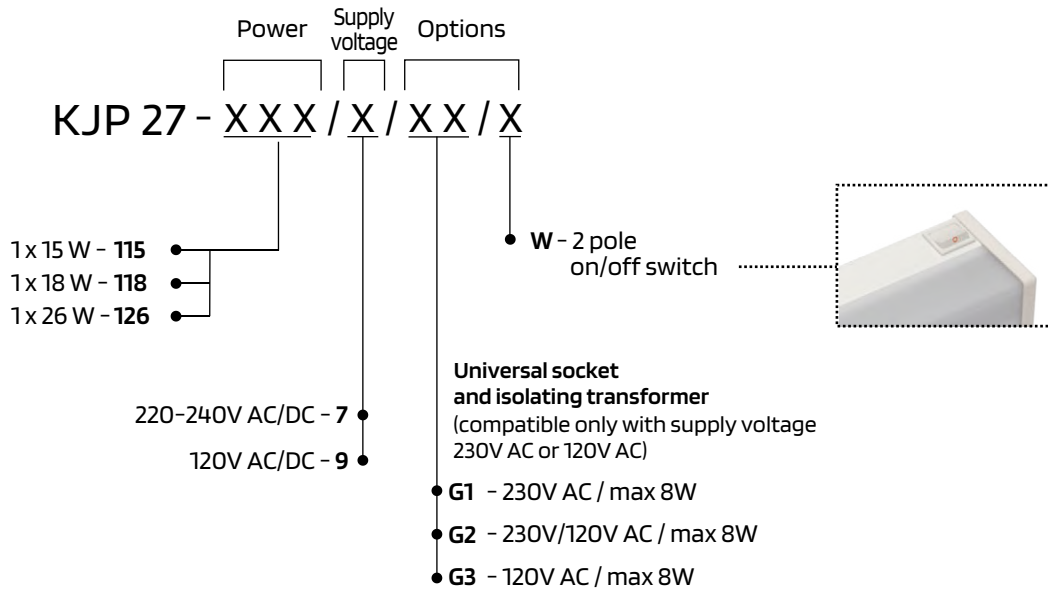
Power Supply voltage Options

KJP 27 - X X X / X / X X / X

W - 2 pole on/off switch

1 x 15 W - **115**
1 x 18 W - **118**
1 x 26 W - **126**

**Universal socket and isolating transformer**
(compatible only with supply voltage 230V AC or 120V AC)

220-240V AC/DC - **7**
120V AC/DC - **9**

**G1** - 230V AC / max 8W
**G2** - 230V/120V AC / max 8W
**G3** - 120V AC / max 8W